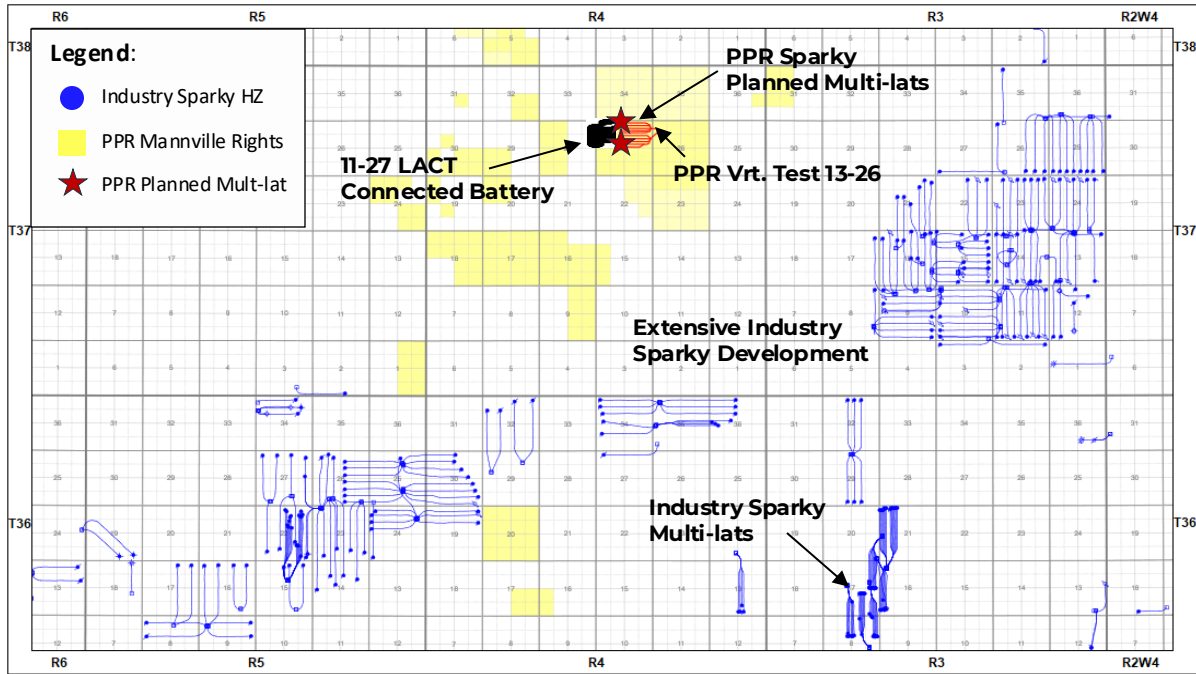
R6 R5 R4 R3 R2W4

T38 T38

Legend:

Industry Sparky HZ

PPR Mannville Rights

PPR Planned Mult-lat

PPR Sparky Planned Multi-lats

11-27 LACT Connected Battery

PPR Vrt. Test 13-26

T37 T37

Extensive Industry Sparky Development

Industry Sparky Multi-lats

T36 T36

R6 R5 R4 R3 R2W4